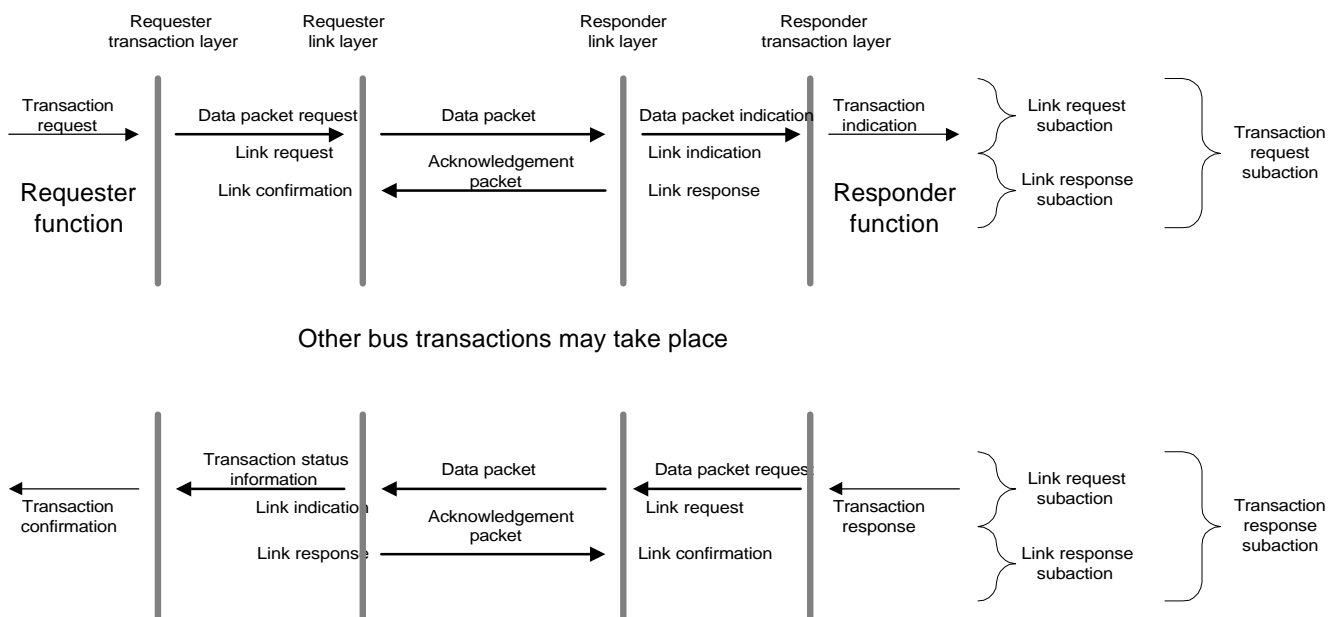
Requester transaction layer

Requester link layer

Responder link layer

Responder transaction layer

Transaction request

Data packet request

Link request

Data packet

Acknowledgement packet

Data packet indication

Link indication

Link response

Transaction indication

Link request subaction

Link response subaction

Transaction request subaction

Requester function

Link confirmation

Responder function

Other bus transactions may take place

Transaction confirmation

Transaction status information

Link indication

Link response

Data packet

Acknowledgement packet

Data packet request

Link request

Link confirmation

Transaction response

Link request subaction

Link response subaction

Transaction response subaction